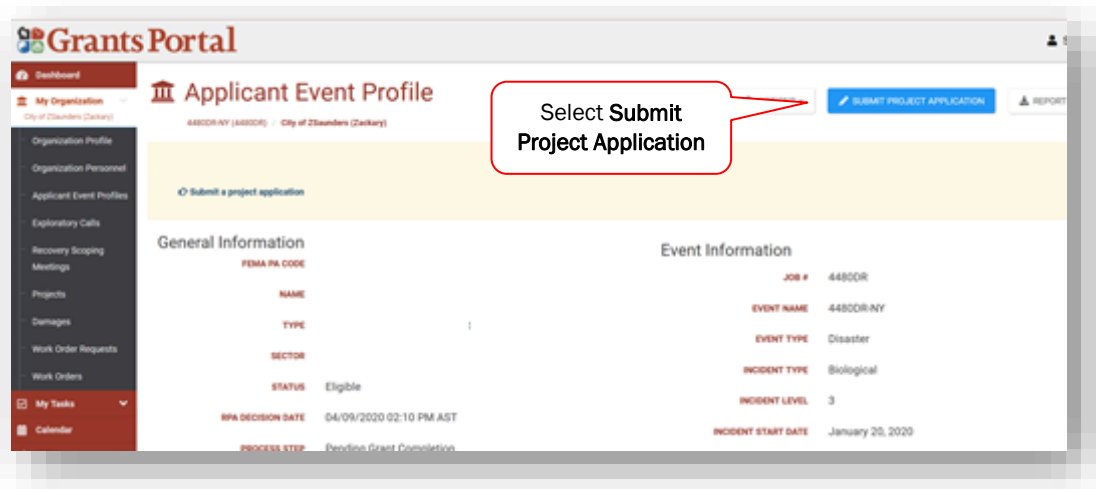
Grants Portal

Dashboard
My Organization
City of ZSaunders (Zackary)
Organization Profile
Organization Personnel
Applicant Event Profiles
Exploratory Calls
Recovery Scoping Meetings
Projects
Damages
Work Order Requests
Work Orders
My Tasks
Calendar

Applicant Event Profile
4480DR-NY (4480DR) / City of ZSaunders (Zackary)

Select **Submit Project Application**

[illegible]
SUBMIT PROJECT APPLICATION
REPORT

Submit a project application

General Information

| | |
|---|---|
| FEMA PA CODE | |
| NAME | |
| TYPE | |
| SECTOR | |
| STATUS | Eligible |
| RPA DECISION DATE | 04/09/2020 02:10 PM AST |
| PROCESS STEP | Pending Grant Completion |

Event Information

| | |
|---|---|
| JOB # | 4480DR |
| EVENT NAME | 4480DR-NY |
| EVENT TYPE | Disaster |
| INCIDENT TYPE | Biological |
| INCIDENT LEVEL | 3 |
| INCIDENT START DATE | January 20, 2020 |